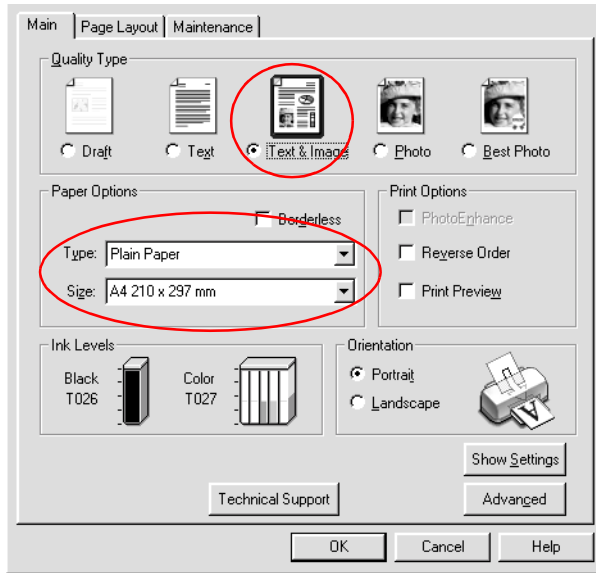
Main | Page Layout | Maintenance

Quality Type

Draft
Text
Text & Image
Photo
Best Photo

Paper Options

Borderless

Type: Plain Paper

Size: A4 210 x 297 mm

Print Options

PhotoEnhance

Reverse Order

Print Preview

Ink Levels

Black T026

Color T027

Orientation

Portrait

Landscape

Show Settings

Technical Support

Advanced

OK

Cancel

Help